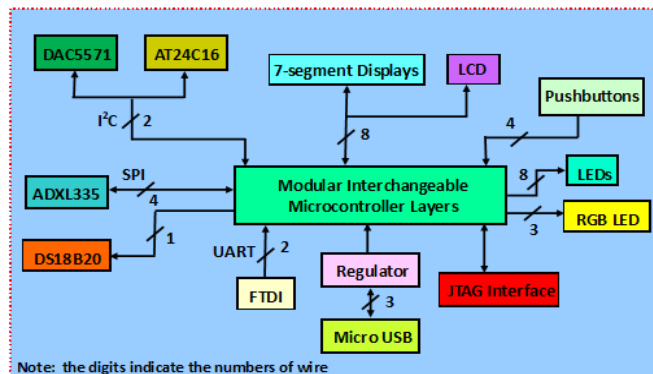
DAC5571
AT24C16
$I^2C$ 2
7-segment Displays
LCD
Pushbuttons
8
4
SPI
ADXL335
4
Modular Interchangeable Microcontroller Layers
8
LEDs
RGB LED
3
1
DS18B20
UART 2
Regulator
3
FTDI
JTAG Interface
Micro USB
Note: the digits indicate the numbers of wire